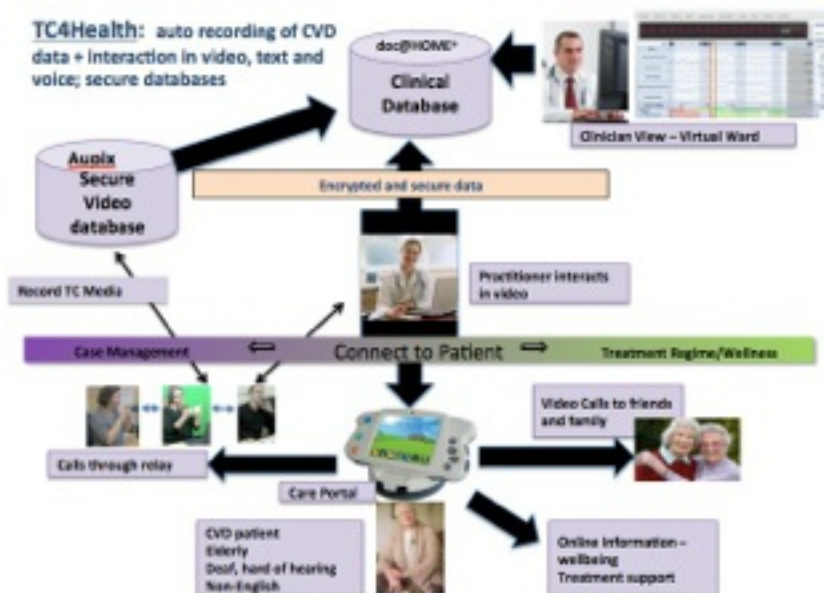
TC4Health: auto recording of CVD data + interaction in video, text and voice; secure databases

doc@HOME®
Clinical Database

Clinician View – Virtual Ward

Auoix
Secure Video database

Encrypted and secure data

Record TC Media

Practitioner interacts in video

Case Management ⟸ Connect to Patient ⟹ Treatment Regime/Wellness

Video Calls to friends and family

Calls through relay

Care Portal

CVD patient
Elderly
Deaf, hard of hearing
Non-English

Online information – wellbeing
Treatment support